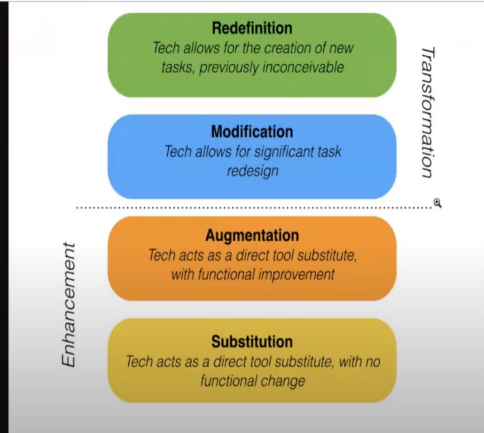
Redefinition
Tech allows for the creation of new tasks, previously inconceivable

Modification
Tech allows for significant task redesign

Transformation

Augmentation
Tech acts as a direct tool substitute, with functional improvement

Substitution
Tech acts as a direct tool substitute, with no functional change

Enhancement